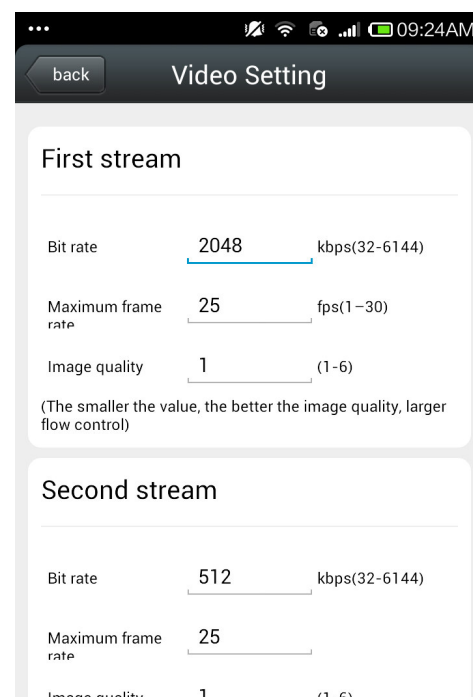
09:24AM

back

Video Setting

First stream

Bit rate 2048 kbps(32-6144)

Maximum frame rate 25 fps(1−30)

Image quality 1 (1-6)

(The smaller the value, the better the image quality, larger flow control)

Second stream

Bit rate 512 kbps(32-6144)

Maximum frame rate 25

Image quality 1 (1-6)